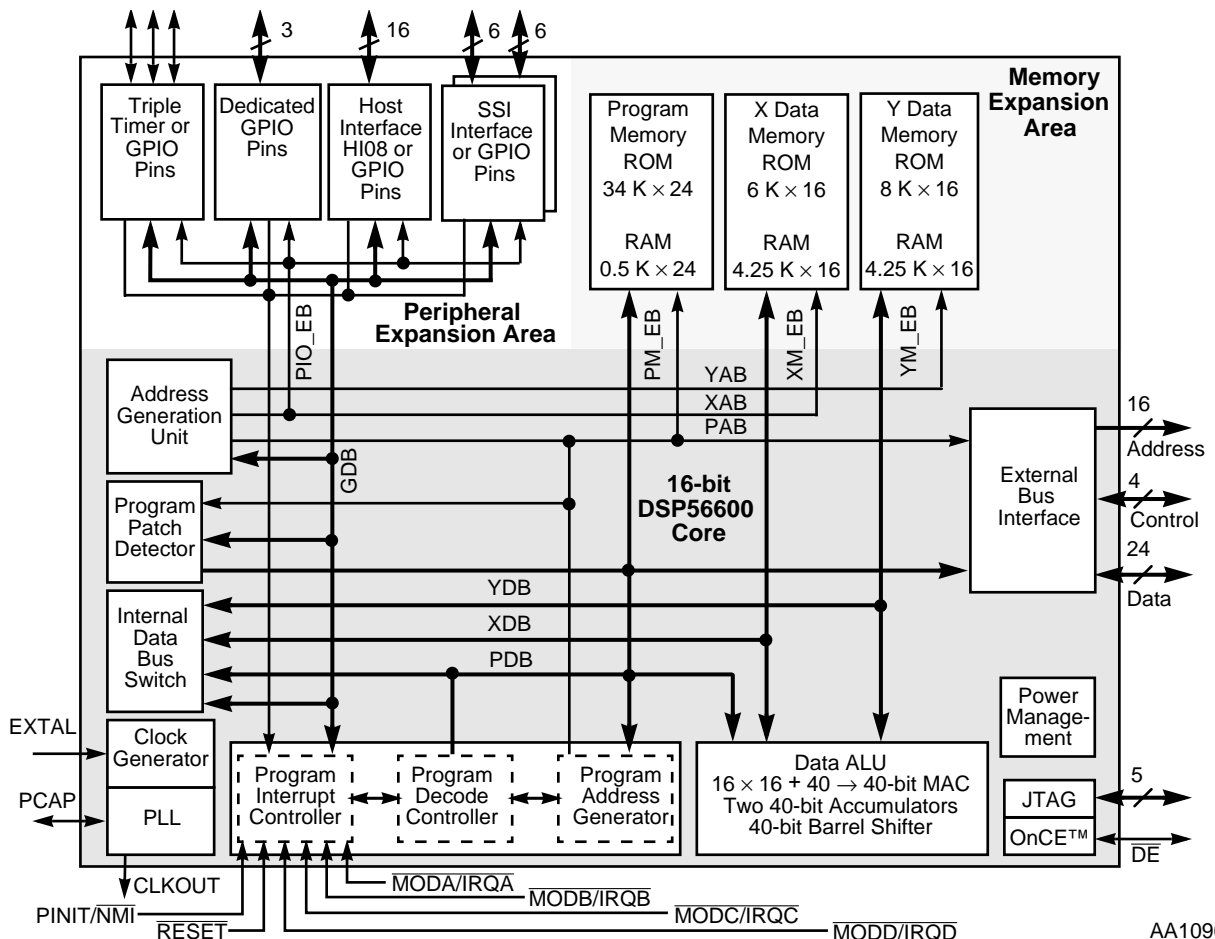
3
16
6
6

Triple Timer or GPIO Pins

Dedicated GPIO Pins

Host Interface HI08 or GPIO Pins

SSI Interface or GPIO Pins

Program Memory ROM 34 K × 24 RAM 0.5 K × 24

X Data Memory ROM 6 K × 16 RAM 4.25 K × 16

Y Data Memory ROM 8 K × 16 RAM 4.25 K × 16

Memory Expansion Area

Peripheral Expansion Area

PIO_EB
PM_EB
XM_EB
YM_EB

Address Generation Unit

YAB
XAB
PAB

GDB

16-bit DSP56600 Core

External Bus Interface

16
Address
4
Control
24
Data

Program Patch Detector

YDB
XDB
PDB

Internal Data Bus Switch

Power Management

EXTAL

Clock Generator

PCAP

PLL

Program Interrupt Controller

Program Decode Controller

Program Address Generator

Data ALU
$16 \times 16 + 40 \rightarrow$ 40-bit MAC
Two 40-bit Accumulators
40-bit Barrel Shifter

JTAG
5
OnCE™
$\overline{DE}$

CLKOUT
PINIT/$\overline{NMI}$
$\overline{RESET}$
$\overline{MODA/IRQA}$
$\overline{MODB/IRQB}$
$\overline{MODC/IRQC}$
$\overline{MODD/IRQD}$

AA109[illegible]